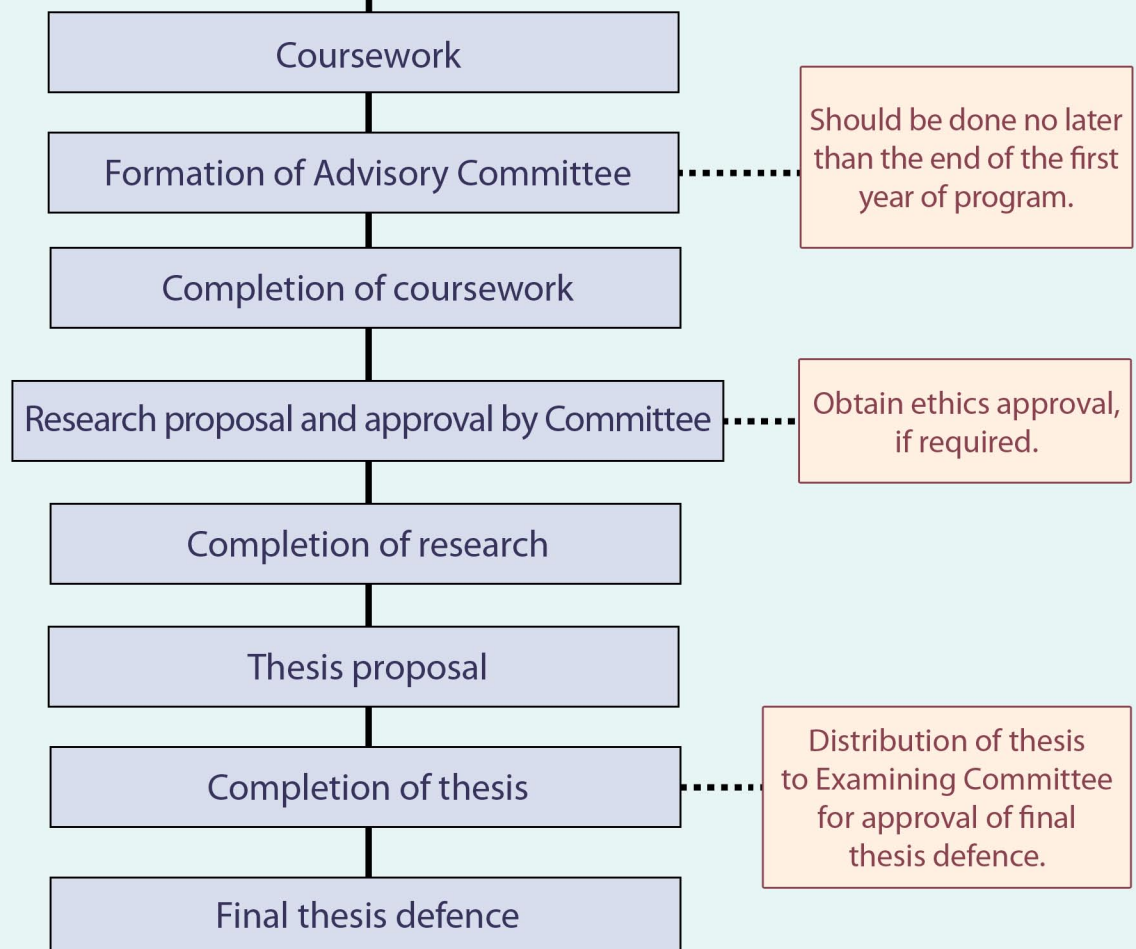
Coursework

Formation of Advisory Committee

Should be done no later than the end of the first year of program.

Completion of coursework

Research proposal and approval by Committee

Obtain ethics approval, if required.

Completion of research

Thesis proposal

Completion of thesis

Distribution of thesis to Examining Committee for approval of final thesis defence.

Final thesis defence